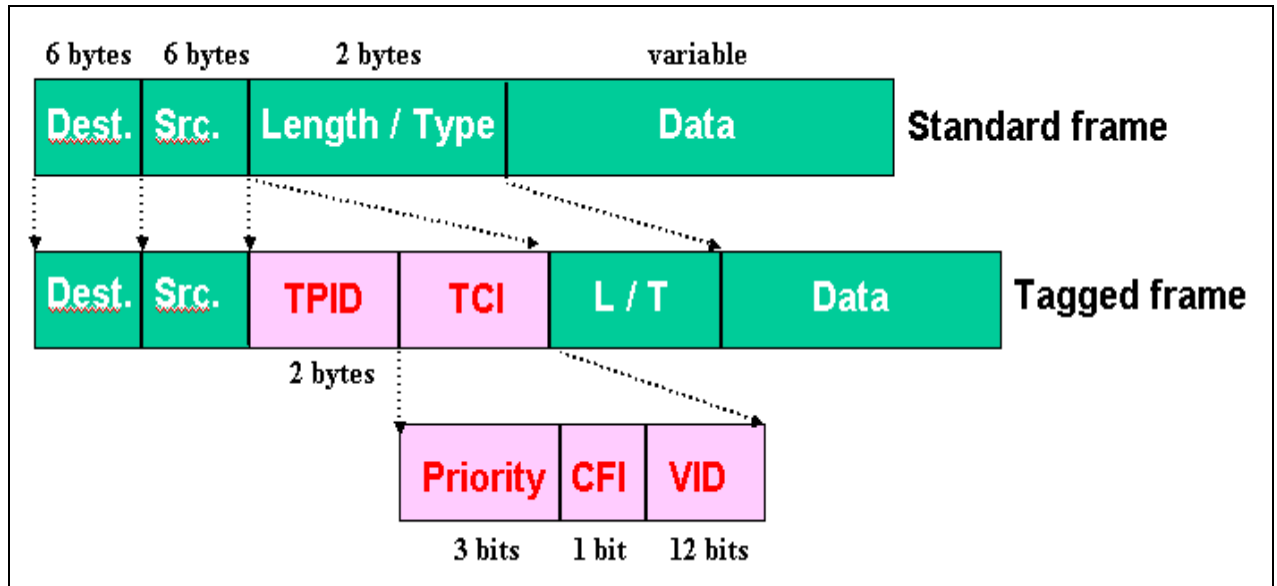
6 bytes 6 bytes 2 bytes variable

| Dest. | Src. | Length / Type | Data |
|---|---|---|---|

Standard frame

| Dest. | Src. | TPID | TCI | L / T | Data |
|---|---|---|---|---|---|

Tagged frame

2 bytes

| Priority | CFI | VID |
|---|---|---|

3 bits 1 bit 12 bits